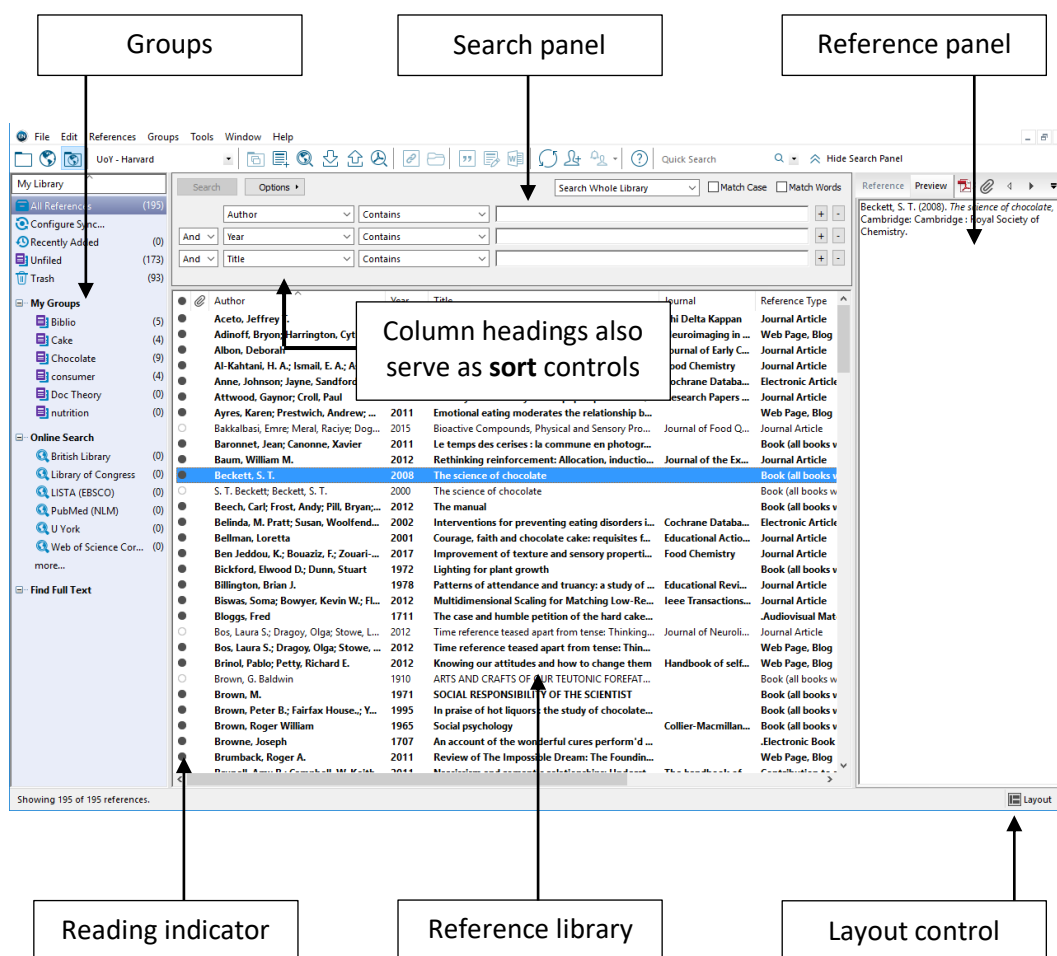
Groups

Search panel

Reference panel

File Edit References Groups Tools Window Help

UoY - Harvard

Quick Search

Hide Search Panel

My Library

All References (195)
Configure Sync...
Recently Added (0)
Unfiled (173)
Trash (93)

My Groups
Biblio (5)
Cake (4)
Chocolate (9)
consumer (4)
Doc Theory (0)
nutrition (0)

Online Search
British Library (0)
Library of Congress (0)
LISTA (EBSCO) (0)
PubMed (NLM) (0)
U York (0)
Web of Science Cor... (0)
more...

Find Full Text

Search Options ▸ Search Whole Library Match Case Match Words

Author Contains
And Year Contains
And Title Contains

Reference Preview

Beckett, S. T. (2008). The science of chocolate, Cambridge: Cambridge : Royal Society of Chemistry.

Column headings also serve as **sort** controls

| Author | Year | Title | Journal | Reference Type |
|---|---|---|---|---|
| Aceto, Jeffrey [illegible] | | | hi Delta Kappan | Journal Article |
| Adinoff, Bryon; Harrington, Cyt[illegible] | | | euroimaging in ... | Web Page, Blog |
| Albon, Deborah | | | ournal of Early C... | Journal Article |
| Al-Kahtani, H. A.; Ismail, E. A.; A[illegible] | | | ood Chemistry | Journal Article |
| Anne, Johnson; Jayne, Sandford | | | ochrane Databa... | Electronic Article |
| Attwood, Gaynor; Croll, Paul | | | esearch Papers ... | Journal Article |
| Ayres, Karen; Prestwich, Andrew; ... | 2011 | Emotional eating moderates the relationship b... | | Web Page, Blog |
| Bakkalbasi, Emre; Meral, Raciye; Dog... | 2015 | Bioactive Compounds, Physical and Sensory Pro... | Journal of Food Q... | Journal Article |
| Baronnet, Jean; Canonne, Xavier | 2011 | Le temps des cerises : la commune en photogr... | | Book (all books w |
| Baum, William M. | 2012 | Rethinking reinforcement: Allocation, inductio... | Journal of the Ex... | Journal Article |
| Beckett, S. T. | 2008 | The science of chocolate | | Book (all books w |
| S. T. Beckett; Beckett, S. T. | 2000 | The science of chocolate | | Book (all books w |
| Beech, Carl; Frost, Andy; Pill, Bryan;... | 2012 | The manual | | Book (all books w |
| Belinda, M. Pratt; Susan, Woolfend... | 2002 | Interventions for preventing eating disorders i... | Cochrane Databa... | Electronic Article |
| Bellman, Loretta | 2001 | Courage, faith and chocolate cake: requisites f... | Educational Actio... | Journal Article |
| Ben Jeddou, K.; Bouaziz, F.; Zouari-... | 2017 | Improvement of texture and sensory properti... | Food Chemistry | Journal Article |
| Bickford, Elwood D.; Dunn, Stuart | 1972 | Lighting for plant growth | | Book (all books w |
| Billington, Brian J. | 1978 | Patterns of attendance and truancy: a study of ... | Educational Revi... | Journal Article |
| Biswas, Soma; Bowyer, Kevin W.; Fl... | 2012 | Multidimensional Scaling for Matching Low-Re... | Ieee Transactions... | Journal Article |
| Bloggs, Fred | 1711 | The case and humble petition of the hard cake... | | .Audiovisual Mat |
| Bos, Laura S.; Dragoy, Olga; Stowe, L... | 2012 | Time reference teased apart from tense: Thinking... | Journal of Neuroli... | Journal Article |
| Bos, Laura S.; Dragoy, Olga; Stowe, ... | 2012 | Time reference teased apart from tense: Thin... | | Web Page, Blog |
| Brinol, Pablo; Petty, Richard E. | 2012 | Knowing our attitudes and how to change them | Handbook of self... | Web Page, Blog |
| Brown, G. Baldwin | 1910 | ARTS AND CRAFTS OF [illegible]UR TEUTONIC FOREFAT... | | Book (all books w |
| Brown, M. | 1971 | SOCIAL RESPONSIBILI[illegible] OF THE SCIENTIST | | Book (all books w |
| Brown, Peter B.; Fairfax House.; Y... | 1995 | In praise of hot liquors: the study of chocolate... | | Book (all books w |
| Brown, Roger William | 1965 | Social psychology | Collier-Macmillan... | Book (all books w |
| Browne, Joseph | 1707 | An account of the wonderful cures perform'd ... | | .Electronic Book |
| Brumback, Roger A. | 2011 | Review of The Impossible Dream: The Foundin... | | Web Page, Blog |

Showing 195 of 195 references.

Layout

Reading indicator

Reference library

Layout control